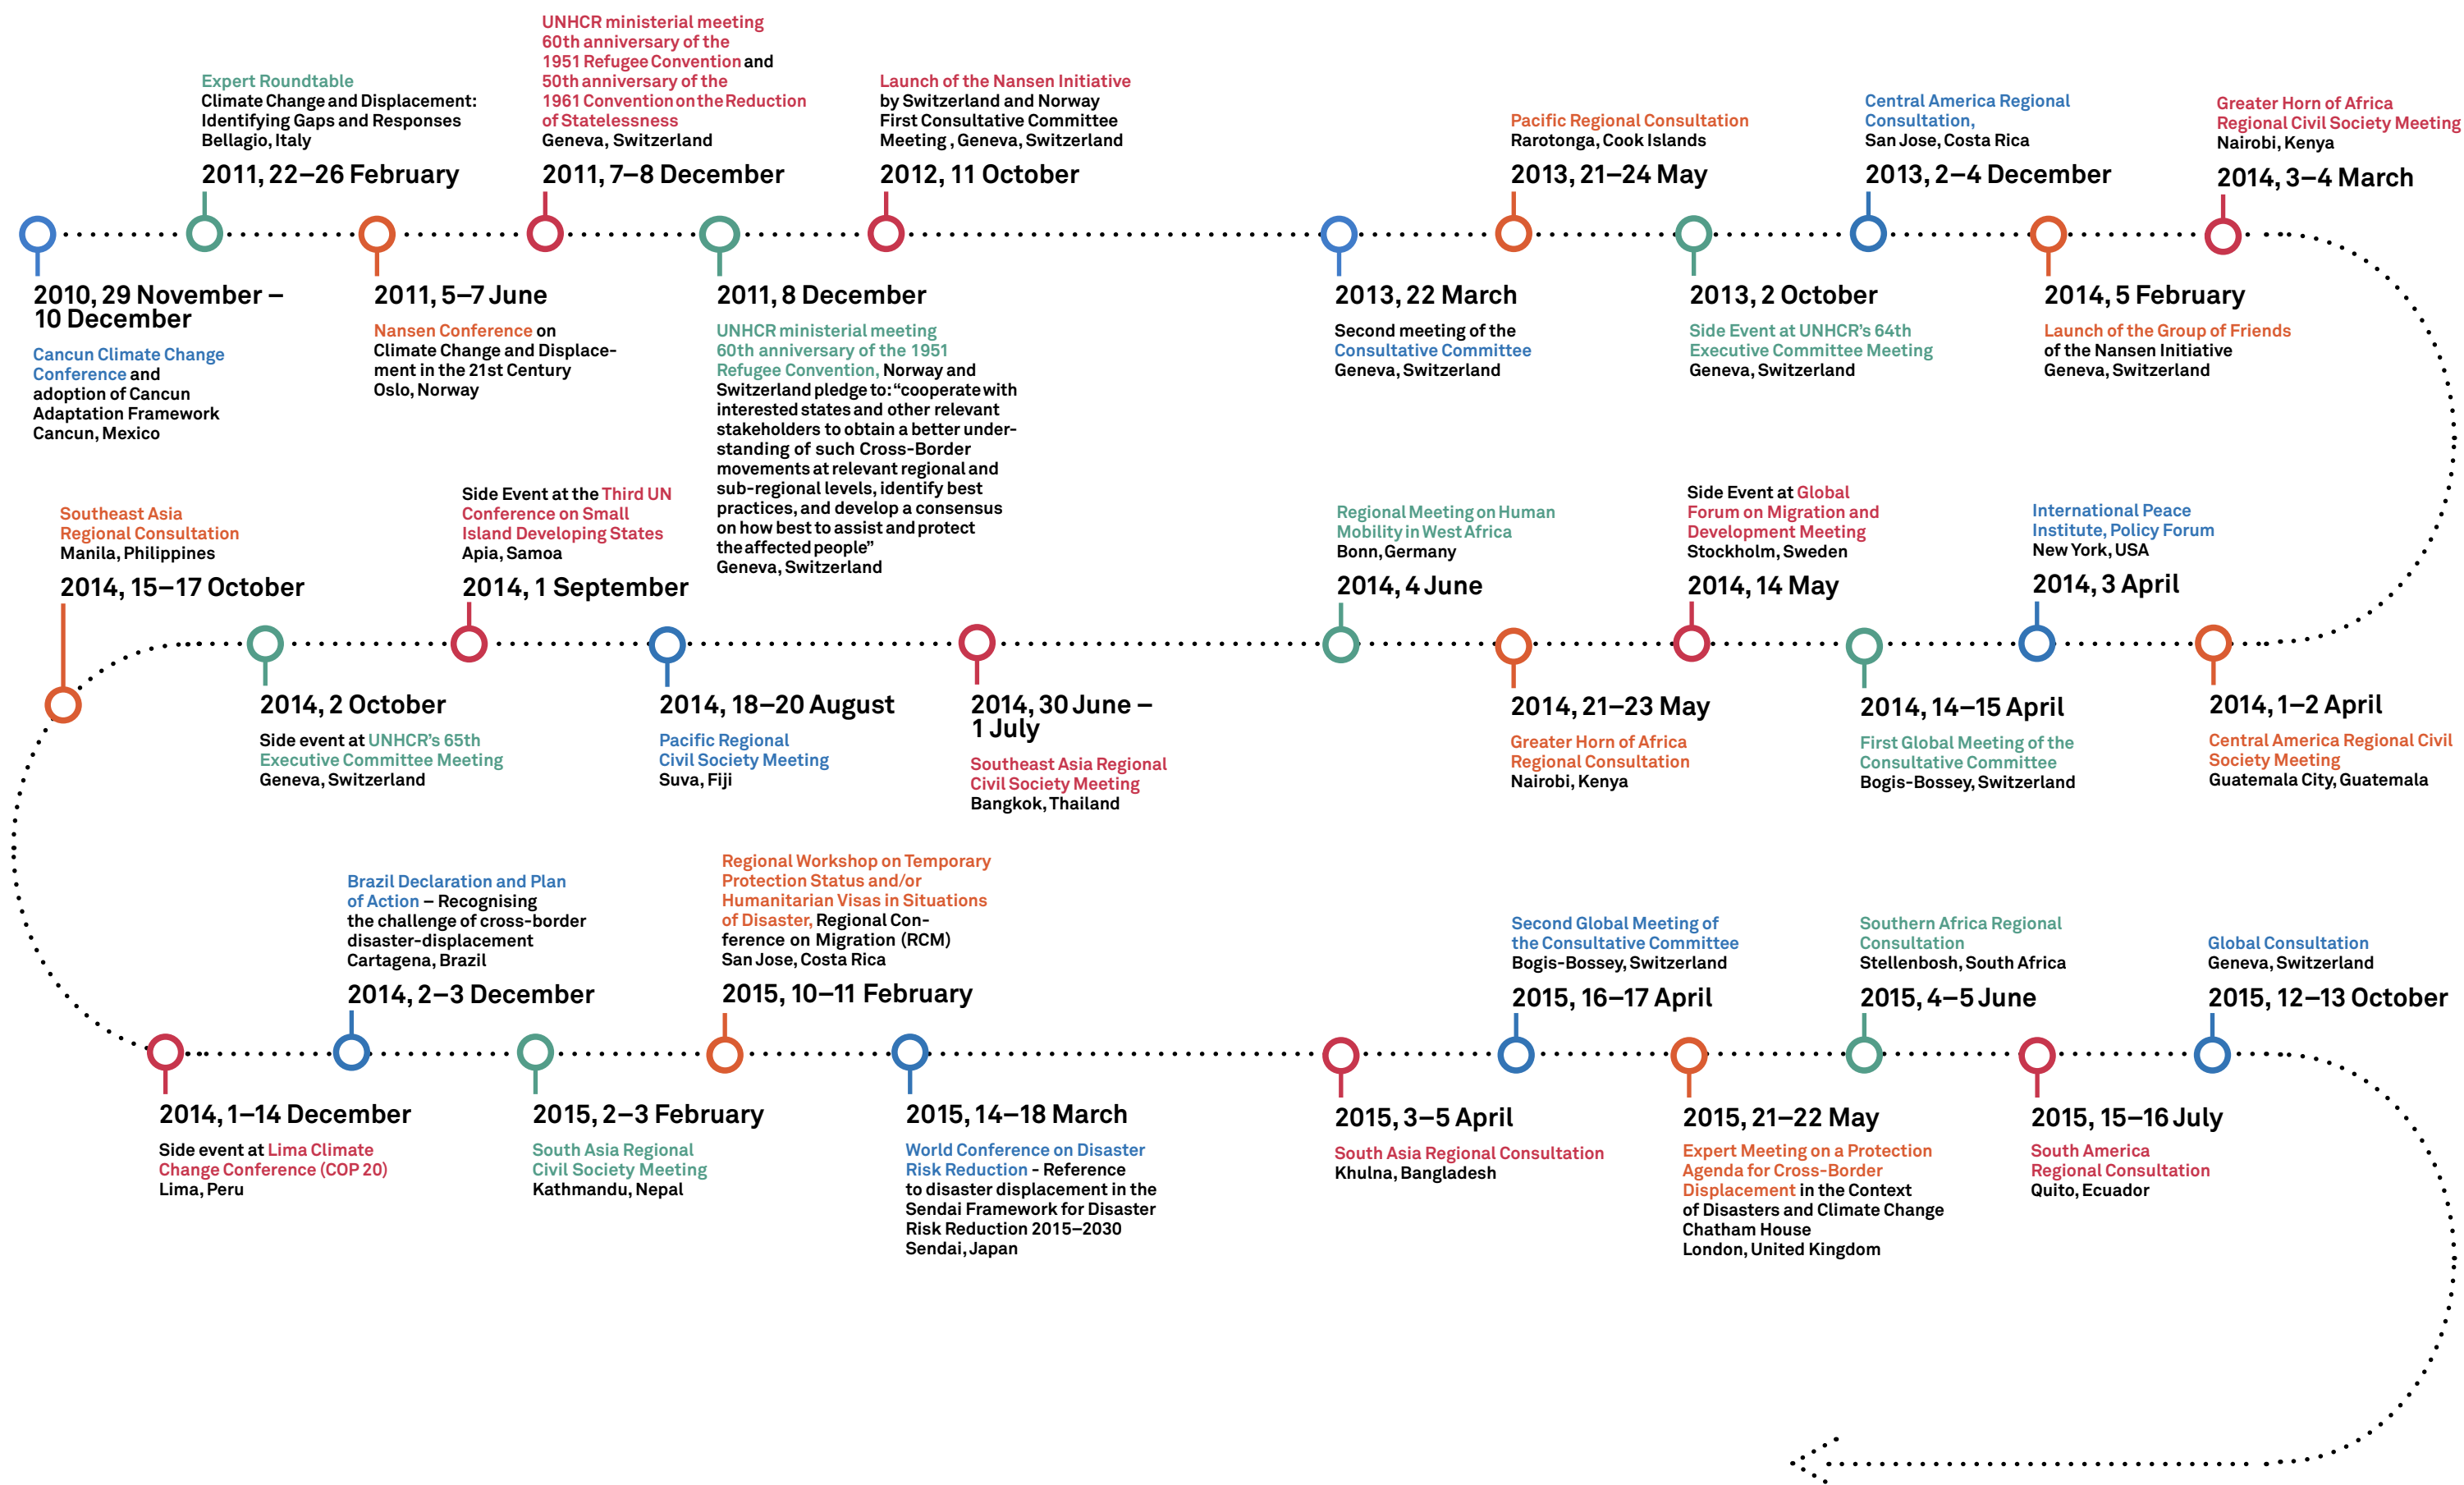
Expert Roundtable
Climate Change and Displacement: Identifying Gaps and Responses
Bellagio, Italy
2011, 22–26 February

UNHCR ministerial meeting
60th anniversary of the 1951 Refugee Convention and 50th anniversary of the 1961 Convention on the Reduction of Statelessness
Geneva, Switzerland
2011, 7–8 December

Launch of the Nansen Initiative
by Switzerland and Norway
First Consultative Committee Meeting , Geneva, Switzerland
2012, 11 October

Pacific Regional Consultation
Rarotonga, Cook Islands
2013, 21–24 May

Central America Regional Consultation,
San Jose, Costa Rica
2013, 2–4 December

Greater Horn of Africa Regional Civil Society Meeting
Nairobi, Kenya
2014, 3–4 March

2010, 29 November – 10 December
Cancun Climate Change Conference and adoption of Cancun Adaptation Framework
Cancun, Mexico

2011, 5–7 June
Nansen Conference on Climate Change and Displacement in the 21st Century
Oslo, Norway

2011, 8 December
UNHCR ministerial meeting
60th anniversary of the 1951 Refugee Convention, Norway and Switzerland pledge to: "cooperate with interested states and other relevant stakeholders to obtain a better understanding of such Cross-Border movements at relevant regional and sub-regional levels, identify best practices, and develop a consensus on how best to assist and protect the affected people"
Geneva, Switzerland

2013, 22 March
Second meeting of the Consultative Committee
Geneva, Switzerland

2013, 2 October
Side Event at UNHCR's 64th Executive Committee Meeting
Geneva, Switzerland

2014, 5 February
Launch of the Group of Friends of the Nansen Initiative
Geneva, Switzerland

Southeast Asia Regional Consultation
Manila, Philippines
2014, 15–17 October

Side Event at the Third UN Conference on Small Island Developing States
Apia, Samoa
2014, 1 September

Regional Meeting on Human Mobility in West Africa
Bonn, Germany
2014, 4 June

Side Event at Global Forum on Migration and Development Meeting
Stockholm, Sweden
2014, 14 May

International Peace Institute, Policy Forum
New York, USA
2014, 3 April

2014, 2 October
Side event at UNHCR's 65th Executive Committee Meeting
Geneva, Switzerland

2014, 18–20 August
Pacific Regional Civil Society Meeting
Suva, Fiji

2014, 30 June – 1 July
Southeast Asia Regional Civil Society Meeting
Bangkok, Thailand

2014, 21–23 May
Greater Horn of Africa Regional Consultation
Nairobi, Kenya

2014, 14–15 April
First Global Meeting of the Consultative Committee
Bogis-Bossey, Switzerland

2014, 1–2 April
Central America Regional Civil Society Meeting
Guatemala City, Guatemala

Brazil Declaration and Plan of Action – Recognising the challenge of cross-border disaster-displacement
Cartagena, Brazil
2014, 2–3 December

Regional Workshop on Temporary Protection Status and/or Humanitarian Visas in Situations of Disaster, Regional Conference on Migration (RCM)
San Jose, Costa Rica
2015, 10–11 February

Second Global Meeting of the Consultative Committee
Bogis-Bossey, Switzerland
2015, 16–17 April

Southern Africa Regional Consultation
Stellenbosh, South Africa
2015, 4–5 June

Global Consultation
Geneva, Switzerland
2015, 12–13 October

2014, 1–14 December
Side event at Lima Climate Change Conference (COP 20)
Lima, Peru

2015, 2–3 February
South Asia Regional Civil Society Meeting
Kathmandu, Nepal

2015, 14–18 March
World Conference on Disaster Risk Reduction - Reference to disaster displacement in the Sendai Framework for Disaster Risk Reduction 2015–2030
Sendai, Japan

2015, 3–5 April
South Asia Regional Consultation
Khulna, Bangladesh

2015, 21–22 May
Expert Meeting on a Protection Agenda for Cross-Border Displacement in the Context of Disasters and Climate Change
Chatham House
London, United Kingdom

2015, 15–16 July
South America Regional Consultation
Quito, Ecuador